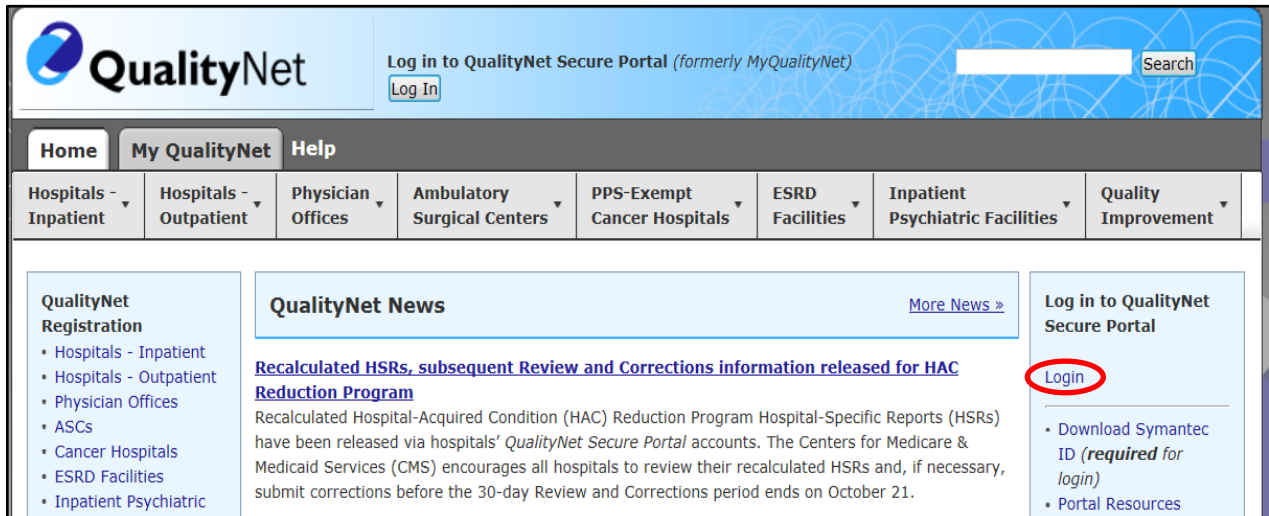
QualityNet

Log in to QualityNet Secure Portal *(formerly MyQualityNet)*

Log In

Search

Home | My QualityNet | Help

Hospitals - Inpatient | Hospitals - Outpatient | Physician Offices | Ambulatory Surgical Centers | PPS-Exempt Cancer Hospitals | ESRD Facilities | Inpatient Psychiatric Facilities | Quality Improvement

QualityNet Registration
• Hospitals - Inpatient
• Hospitals - Outpatient
• Physician Offices
• ASCs
• Cancer Hospitals
• ESRD Facilities
• Inpatient Psychiatric

QualityNet News

More News »

Recalculated HSRs, subsequent Review and Corrections information released for HAC Reduction Program

Recalculated Hospital-Acquired Condition (HAC) Reduction Program Hospital-Specific Reports (HSRs) have been released via hospitals' *QualityNet Secure Portal* accounts. The Centers for Medicare & Medicaid Services (CMS) encourages all hospitals to review their recalculated HSRs and, if necessary, submit corrections before the 30-day Review and Corrections period ends on October 21.

Log in to QualityNet Secure Portal

Login

• Download Symantec ID (**required** for login)
• Portal Resources